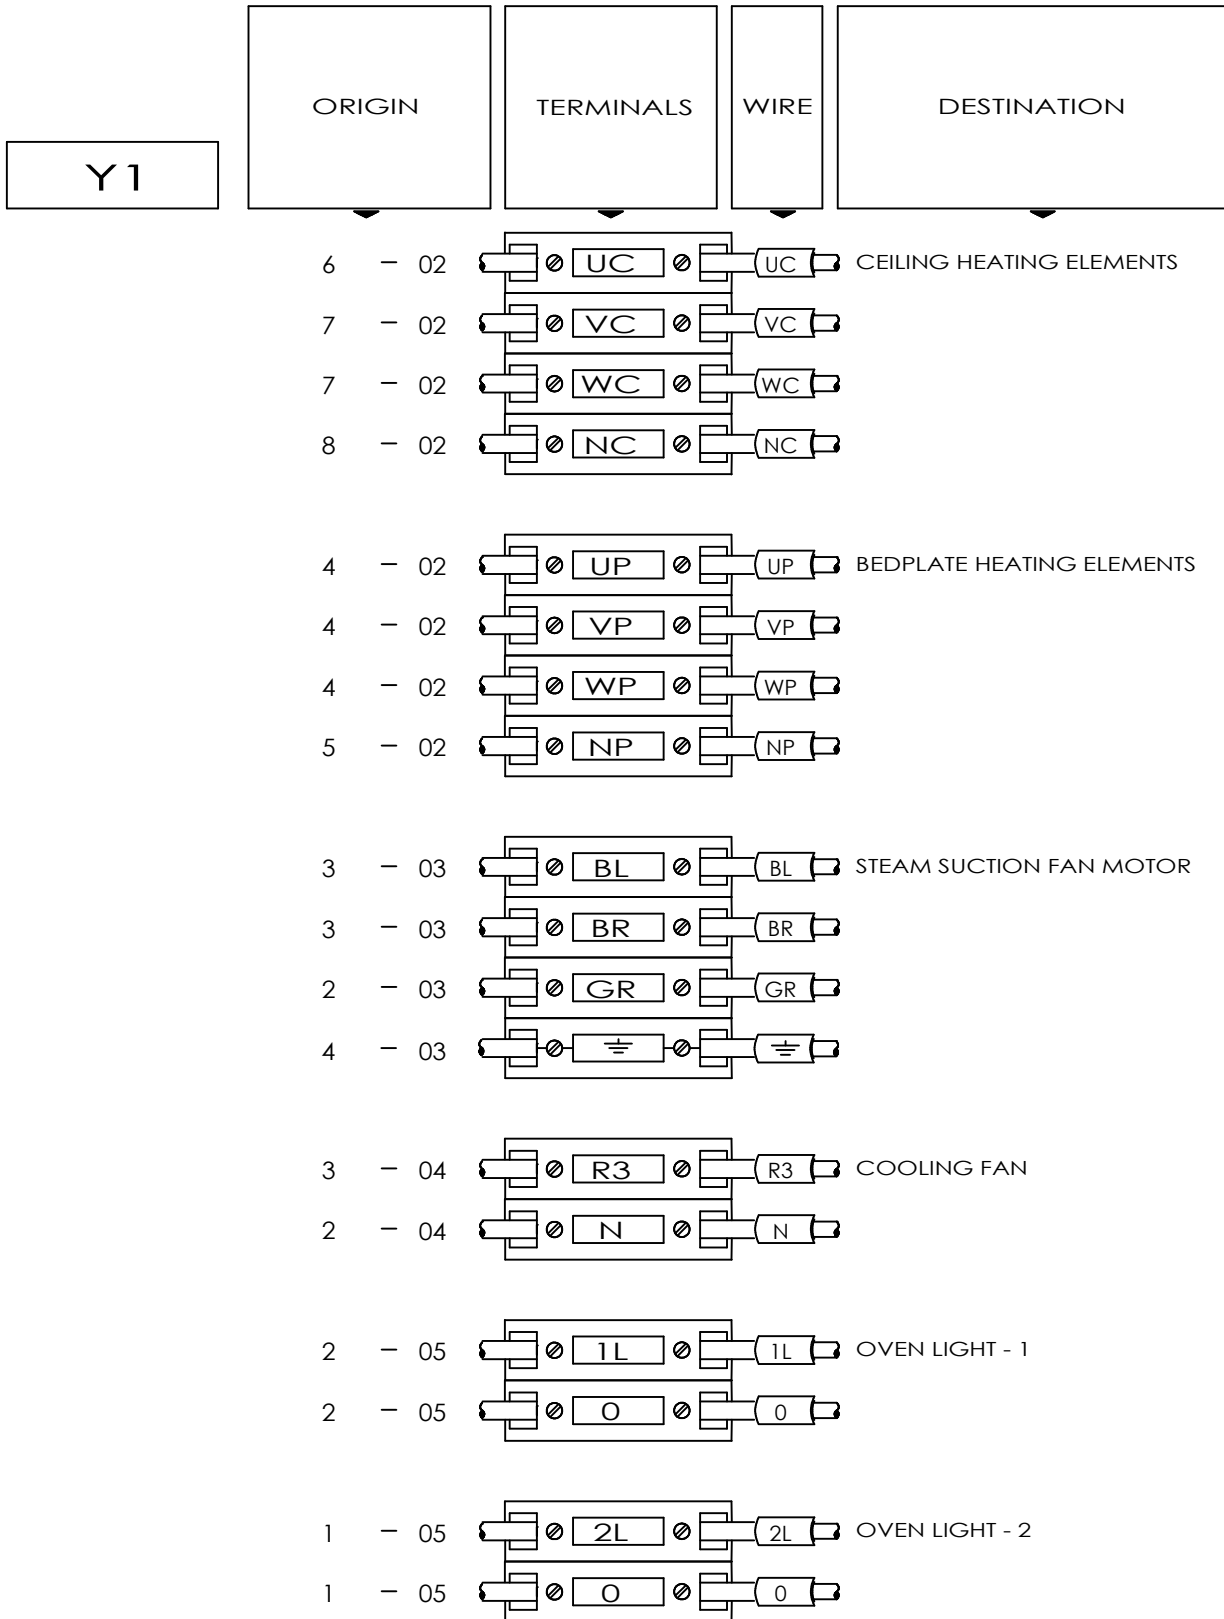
Y1

| ORIGIN | TERMINALS | WIRE | DESTINATION |
|---|---|---|---|
| 6 – 02 | UC | UC | CEILING HEATING ELEMENTS |
| 7 – 02 | VC | VC | |
| 7 – 02 | WC | WC | |
| 8 – 02 | NC | NC | |
| 4 – 02 | UP | UP | BEDPLATE HEATING ELEMENTS |
| 4 – 02 | VP | VP | |
| 4 – 02 | WP | WP | |
| 5 – 02 | NP | NP | |
| 3 – 03 | BL | BL | STEAM SUCTION FAN MOTOR |
| 3 – 03 | BR | BR | |
| 2 – 03 | GR | GR | |
| 4 – 03 | ⏚ | ⏚ | |
| 3 – 04 | R3 | R3 | COOLING FAN |
| 2 – 04 | N | N | |
| 2 – 05 | 1L | 1L | OVEN LIGHT - 1 |
| 2 – 05 | O | 0 | |
| 1 – 05 | 2L | 2L | OVEN LIGHT - 2 |
| 1 – 05 | O | 0 | |